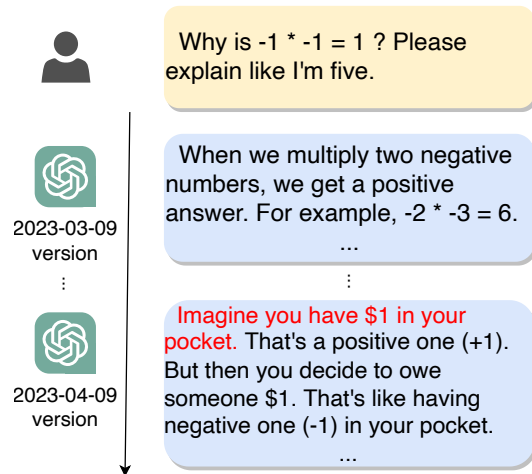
Why is -1 * -1 = 1 ? Please explain like I'm five.

When we multiply two negative numbers, we get a positive answer. For example, -2 * -3 = 6. ...

2023-03-09 version

⋮

⋮

Imagine you have $1 in your pocket. That's a positive one (+1). But then you decide to owe someone $1. That's like having negative one (-1) in your pocket. ...

2023-04-09 version